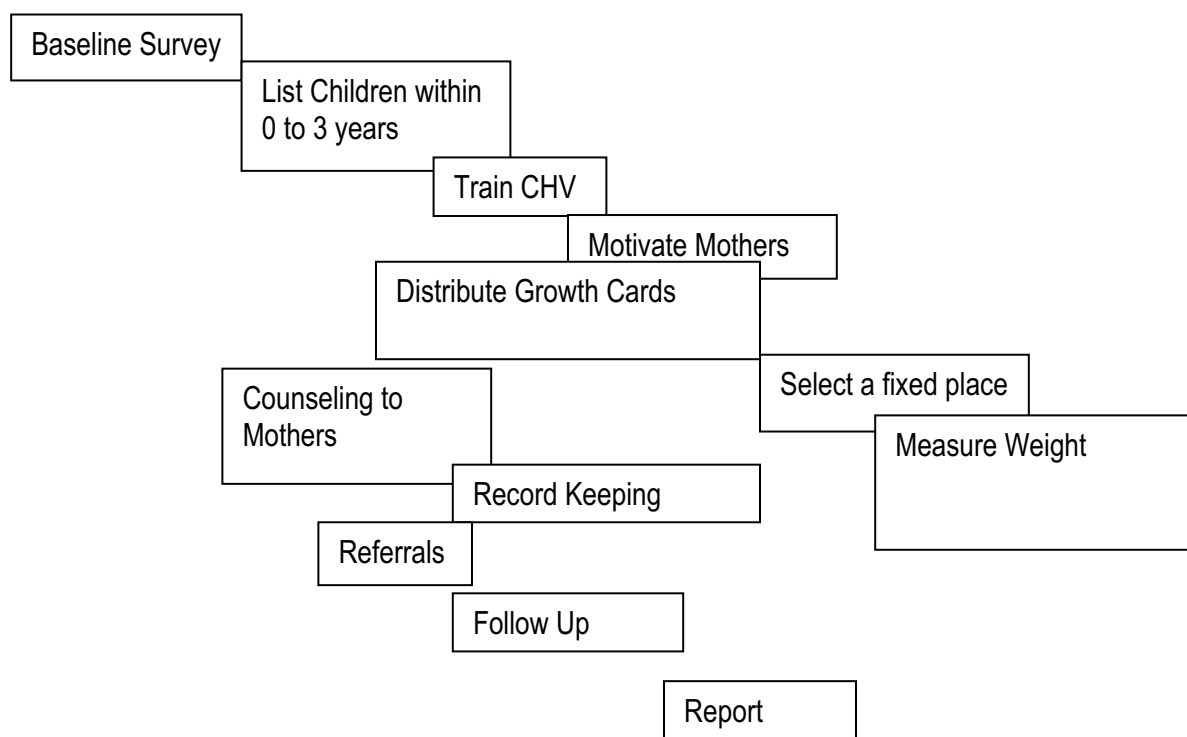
Baseline Survey

List Children within 0 to 3 years

Train CHV

Motivate Mothers

Distribute Growth Cards

Select a fixed place

Measure Weight

Counseling to Mothers

Record Keeping

Referrals

Follow Up

Report